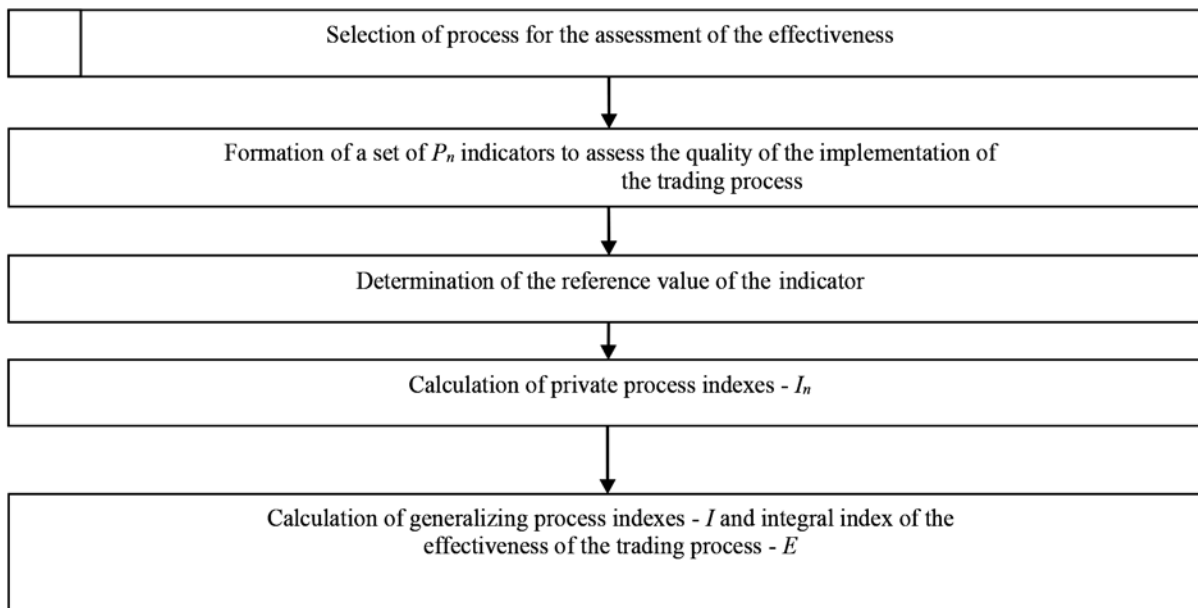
Selection of process for the assessment of the effectiveness

Formation of a set of $P_n$ indicators to assess the quality of the implementation of the trading process

Determination of the reference value of the indicator

Calculation of private process indexes - $I_n$

Calculation of generalizing process indexes - $I$ and integral index of the effectiveness of the trading process - $E$